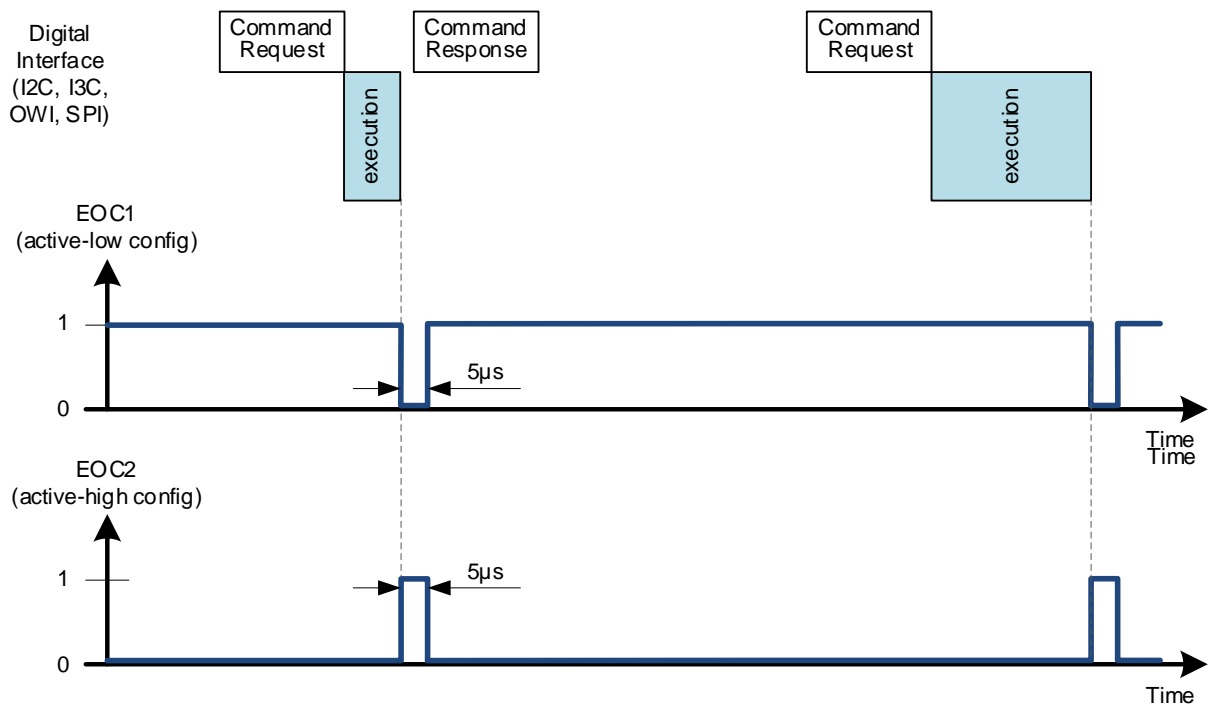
Digital Interface (I2C, I3C, OWI, SPI)

Command Request

execution

Command Response

Command Request

execution

EOC1 (active-low config)

1

0

5µs

Time
Time

EOC2 (active-high config)

1

0

5µs

Time